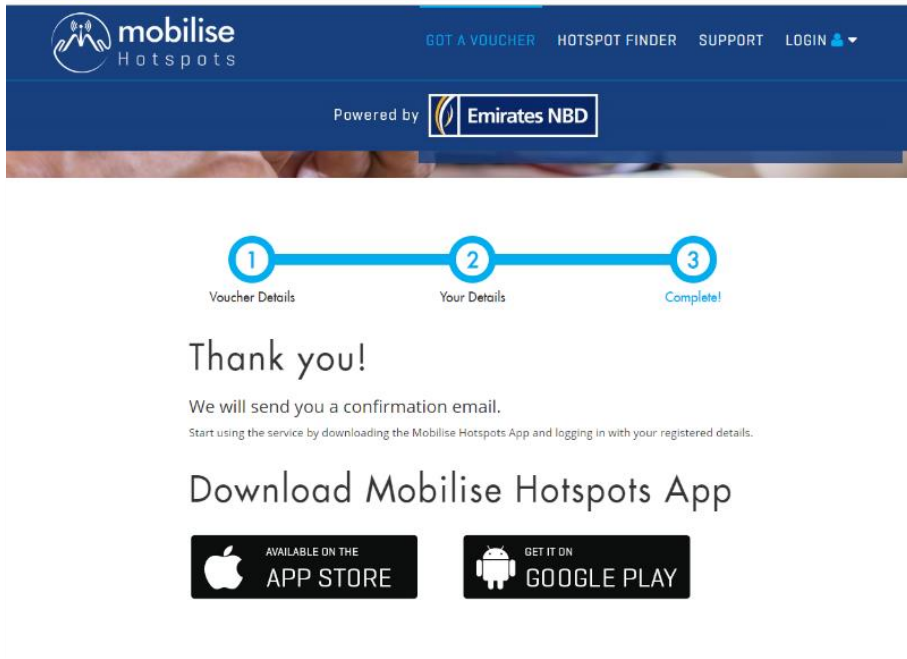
mobilise Hotspots

GOT A VOUCHER HOTSPOT FINDER SUPPORT LOGIN

Powered by Emirates NBD

1 Voucher Details
2 Your Details
3 Complete!

Thank you!

We will send you a confirmation email.

Start using the service by downloading the Mobilise Hotspots App and logging in with your registered details.

Download Mobilise Hotspots App

AVAILABLE ON THE APP STORE

GET IT ON GOOGLE PLAY